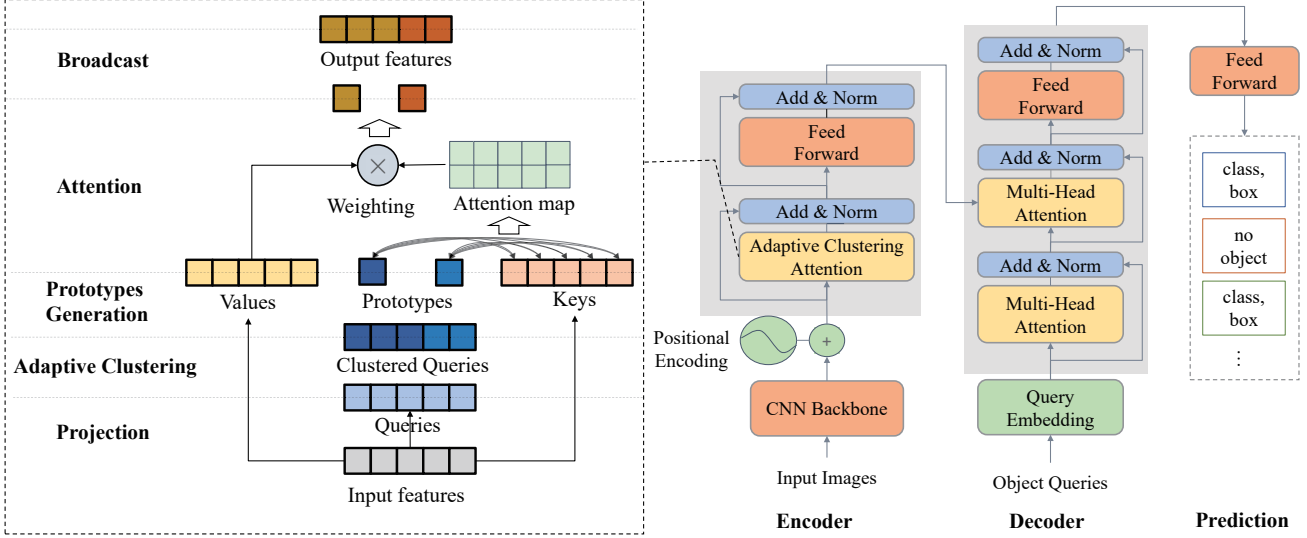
Broadcast

Output features

Attention

Weighting

Attention map

Prototypes Generation

Values

Prototypes

Keys

Adaptive Clustering

Clustered Queries

Projection

Queries

Input features

Add & Norm

Feed Forward

Add & Norm

Adaptive Clustering Attention

Positional Encoding

+

CNN Backbone

Input Images

Encoder

Add & Norm

Feed Forward

Add & Norm

Multi-Head Attention

Add & Norm

Multi-Head Attention

Query Embedding

Object Queries

Decoder

Feed Forward

class, box

no object

class, box

⋮

Prediction